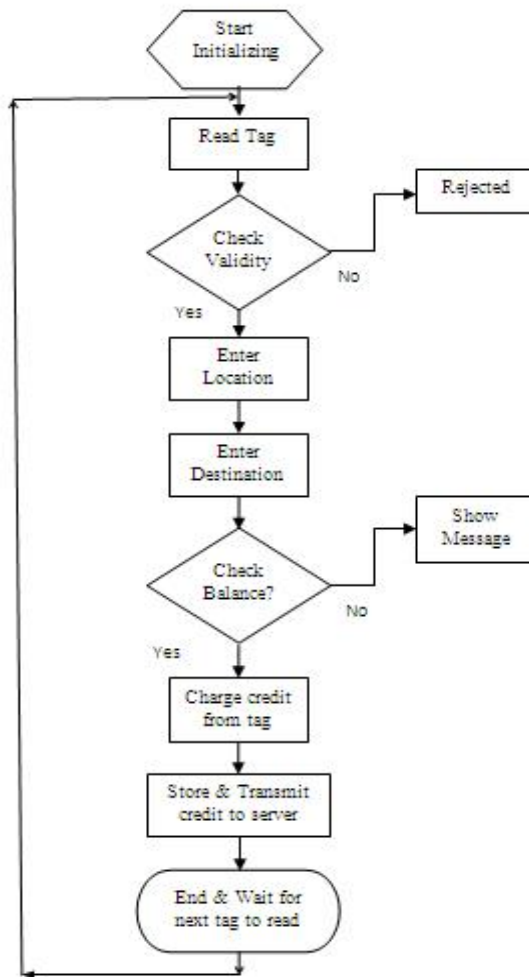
Start Initializing

Read Tag

Check Validity

No

Rejected

Yes

Enter Location

Enter Destination

Check Balance?

No

Show Message

Yes

Charge credit from tag

Store & Transmit credit to server

End & Wait for next tag to read